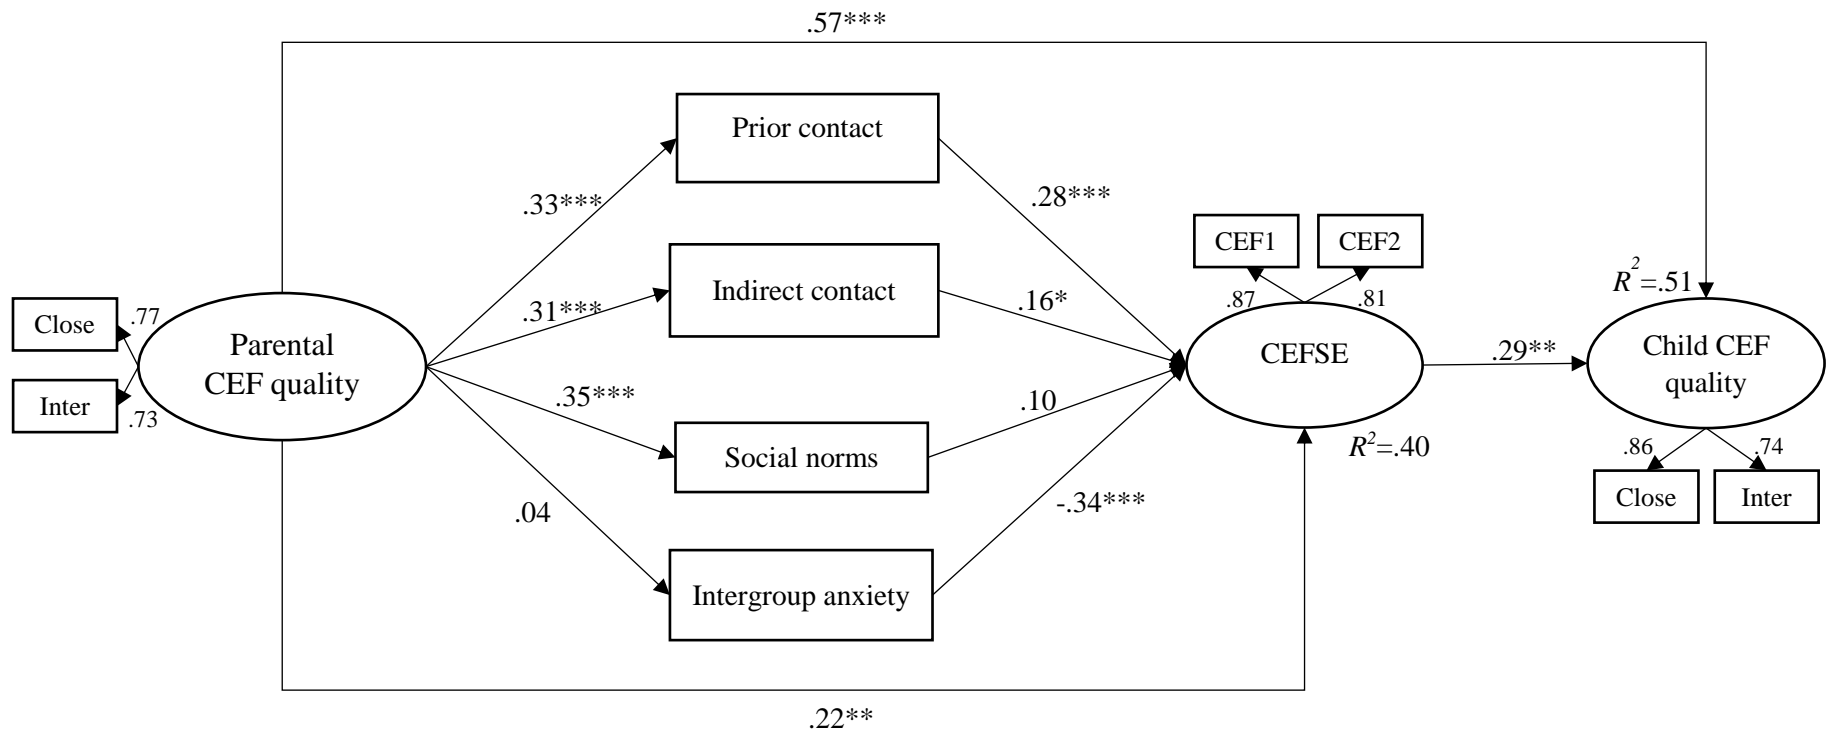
.57***

Prior contact

.33***

.28***

CEF1

CEF2

Indirect contact

.31***

.16*

.87

.81

$R^2$=.51

Close

.77

Parental CEF quality

CEFSE

.29**

Child CEF quality

Inter

.73

.35***

.10

Social norms

$R^2$=.40

.86

.74

.04

-.34***

Close

Inter

Intergroup anxiety

.22**